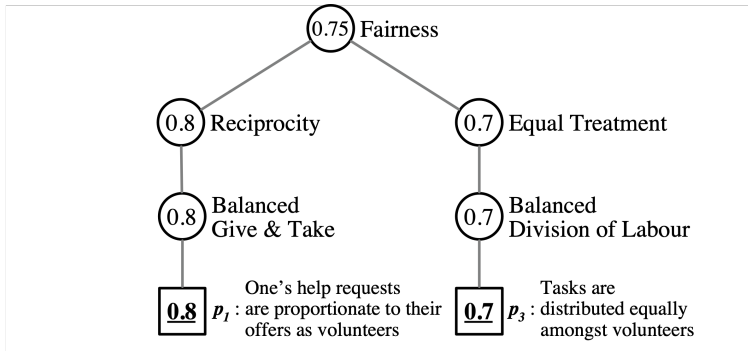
0.75 Fairness

0.8 Reciprocity

0.7 Equal Treatment

0.8 Balanced Give & Take

0.7 Balanced Division of Labour

0.8 $p_1$ : One's help requests are proportionate to their offers as volunteers

0.7 $p_3$ : Tasks are distributed equally amongst volunteers